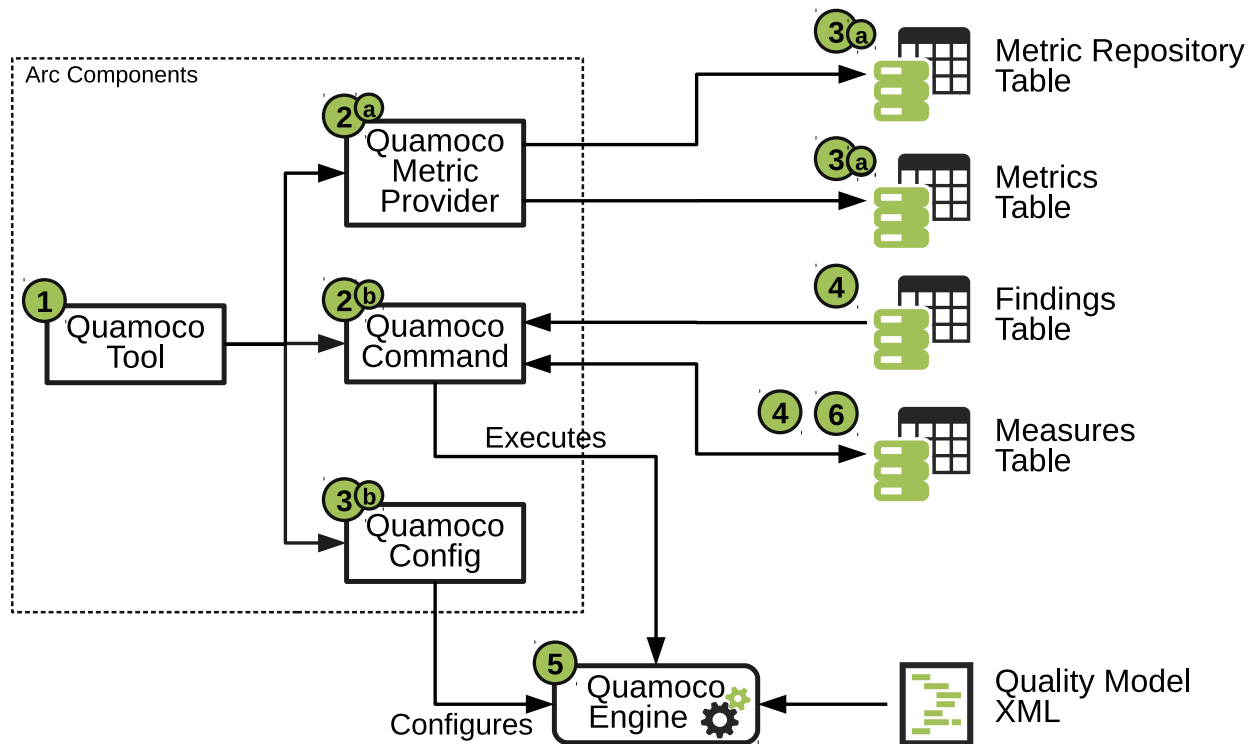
Arc Components

2 a
Quamoco Metric Provider

1
Quamoco Tool

2 b
Quamoco Command

Executes

3 b
Quamoco Config

Configures

5
Quamoco Engine

3 a
Metric Repository Table

3 a
Metrics Table

4
Findings Table

4 6
Measures Table

Quality Model XML